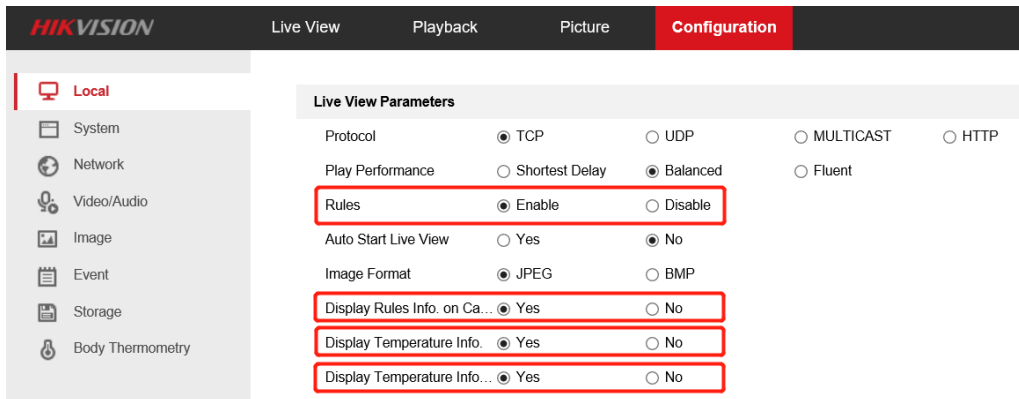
HIKVISION

Live View
Playback
Picture
Configuration

Local
System
Network
Video/Audio
Image
Event
Storage
Body Thermometry

Live View Parameters

| | | | | |
|---|---|---|---|---|
| Protocol | ◉ TCP | ○ UDP | ○ MULTICAST | ○ HTTP |
| Play Performance | ○ Shortest Delay | ◉ Balanced | ○ Fluent | |
| Rules | ◉ Enable | ○ Disable | | |
| Auto Start Live View | ○ Yes | ◉ No | | |
| Image Format | ◉ JPEG | ○ BMP | | |
| Display Rules Info. on Ca... | ◉ Yes | ○ No | | |
| Display Temperature Info. | ◉ Yes | ○ No | | |
| Display Temperature Info... | ◉ Yes | ○ No | | |